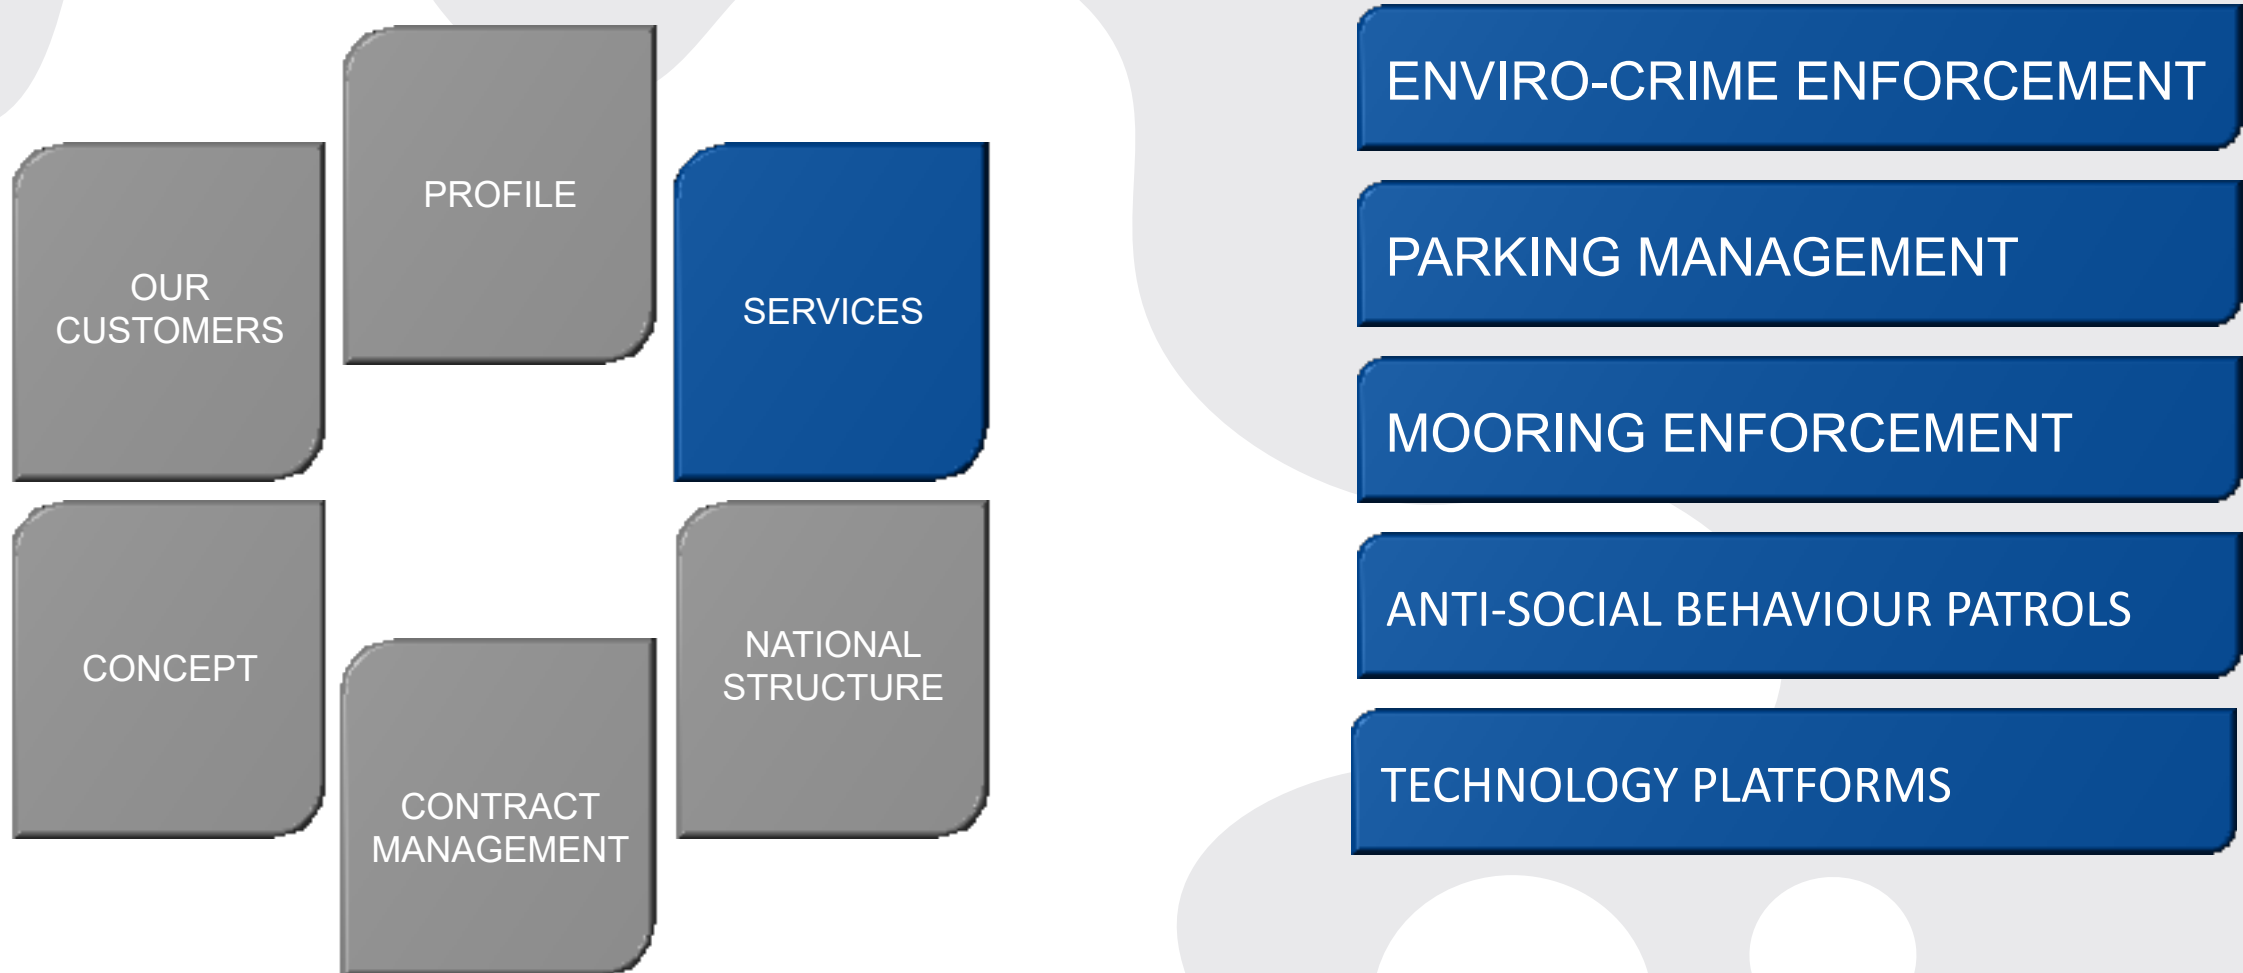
PROFILE

OUR CUSTOMERS

SERVICES

CONCEPT

NATIONAL STRUCTURE

CONTRACT MANAGEMENT

ENVIRO-CRIME ENFORCEMENT

PARKING MANAGEMENT

MOORING ENFORCEMENT

ANTI-SOCIAL BEHAVIOUR PATROLS

TECHNOLOGY PLATFORMS